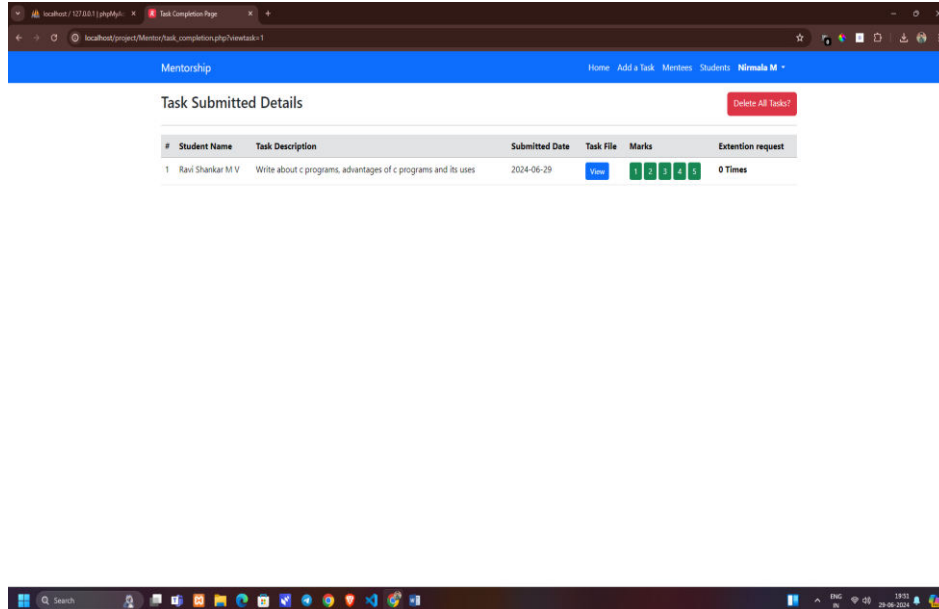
localhost / 127.0.0.1 | phpMyA ×   Task Completion Page ×   +

localhost/project/Mentor/task_completion.php?viewtask=1

Mentorship   Home   Add a Task   Mentees   Students   Nirmala M

Task Submitted Details

Delete All Tasks?

| # | Student Name | Task Description | Submitted Date | Task File | Marks | Extention request |
|---|---|---|---|---|---|---|
| 1 | Ravi Shankar M V | Write about c programs, advantages of c programs and its uses | 2024-06-29 | View | 1 2 3 4 5 | 0 Times |

Search

ENG IN   19:51 29-06-2024